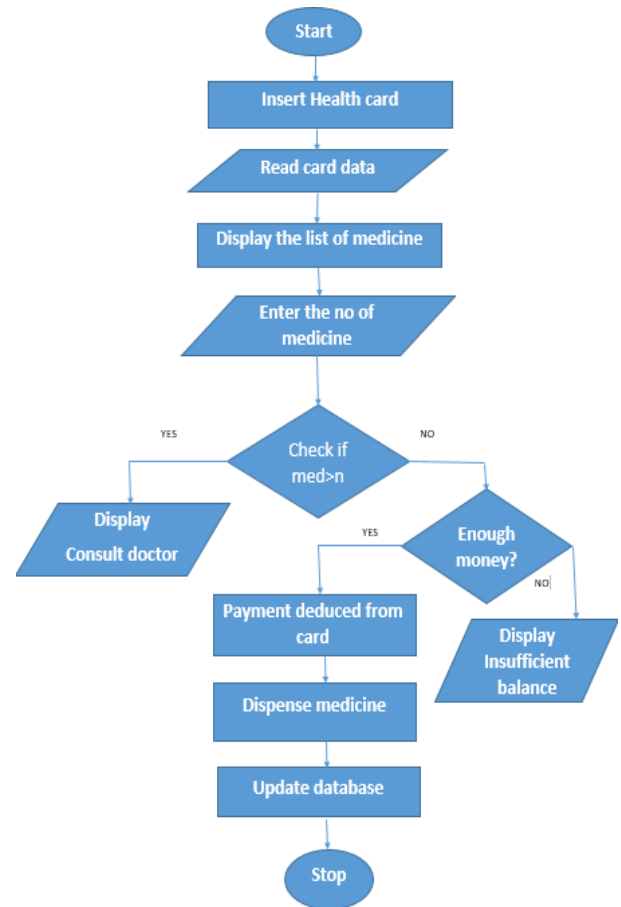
Start

Insert Health card

Read card data

Display the list of medicine

Enter the no of medicine

YES

Check if med>n

NO

Display Consult doctor

YES

Enough money?

NO

Payment deduced from card

Display Insufficient balance

Dispense medicine

Update database

Stop